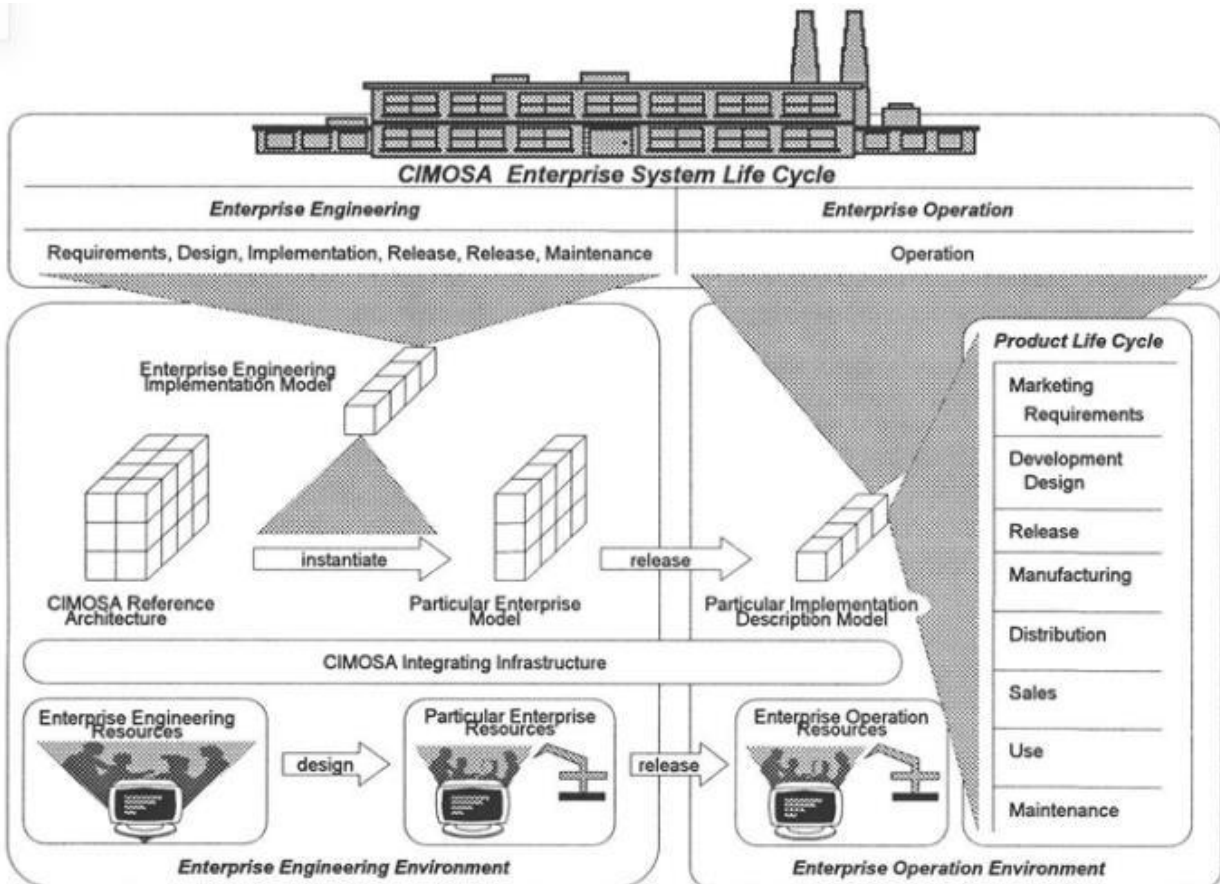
CIMOSA Enterprise System Life Cycle

| Enterprise Engineering | Enterprise Operation |
|---|---|
| Requirements, Design, Implementation, Release, Release, Maintenance | Operation |

Enterprise Engineering Implementation Model

instantiate

release

CIMOSA Reference Architecture

Particular Enterprise Model

Particular Implementation Description Model

Product Life Cycle

Marketing Requirements

Development Design

Release

Manufacturing

Distribution

Sales

Use

Maintenance

CIMOSA Integrating Infrastructure

Enterprise Engineering Resources

design

Particular Enterprise Resources

release

Enterprise Operation Resources

Enterprise Engineering Environment

Enterprise Operation Environment